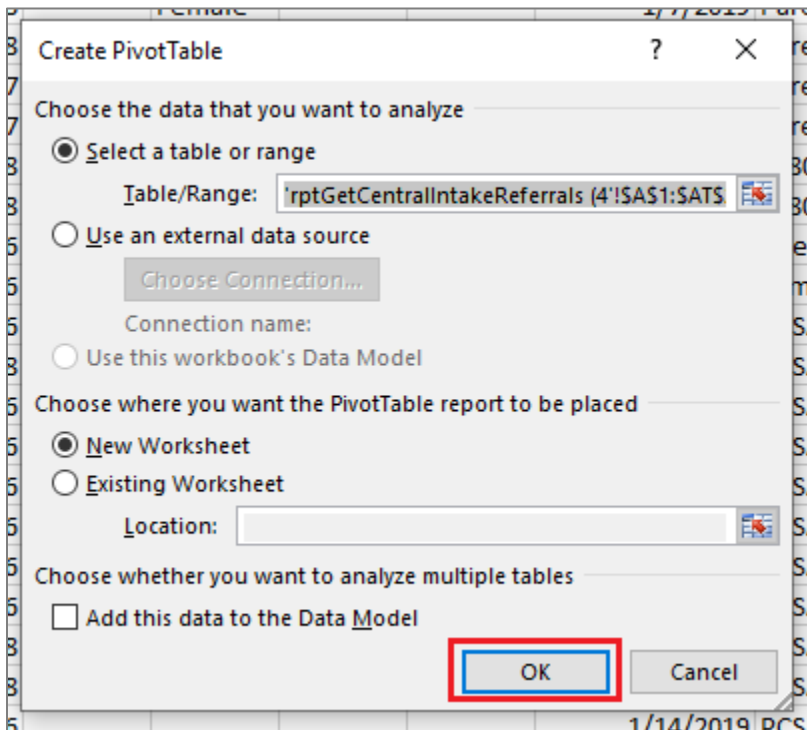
Create PivotTable

?

Choose the data that you want to analyze

Select a table or range

Table/Range: 'rptGetCentralIntakeReferrals (4'!$A$1:$AT$

Use an external data source

Choose Connection...

Connection name:

Use this workbook's Data Model

Choose where you want the PivotTable report to be placed

New Worksheet

Existing Worksheet

Location:

Choose whether you want to analyze multiple tables

Add this data to the Data Model

OK

Cancel